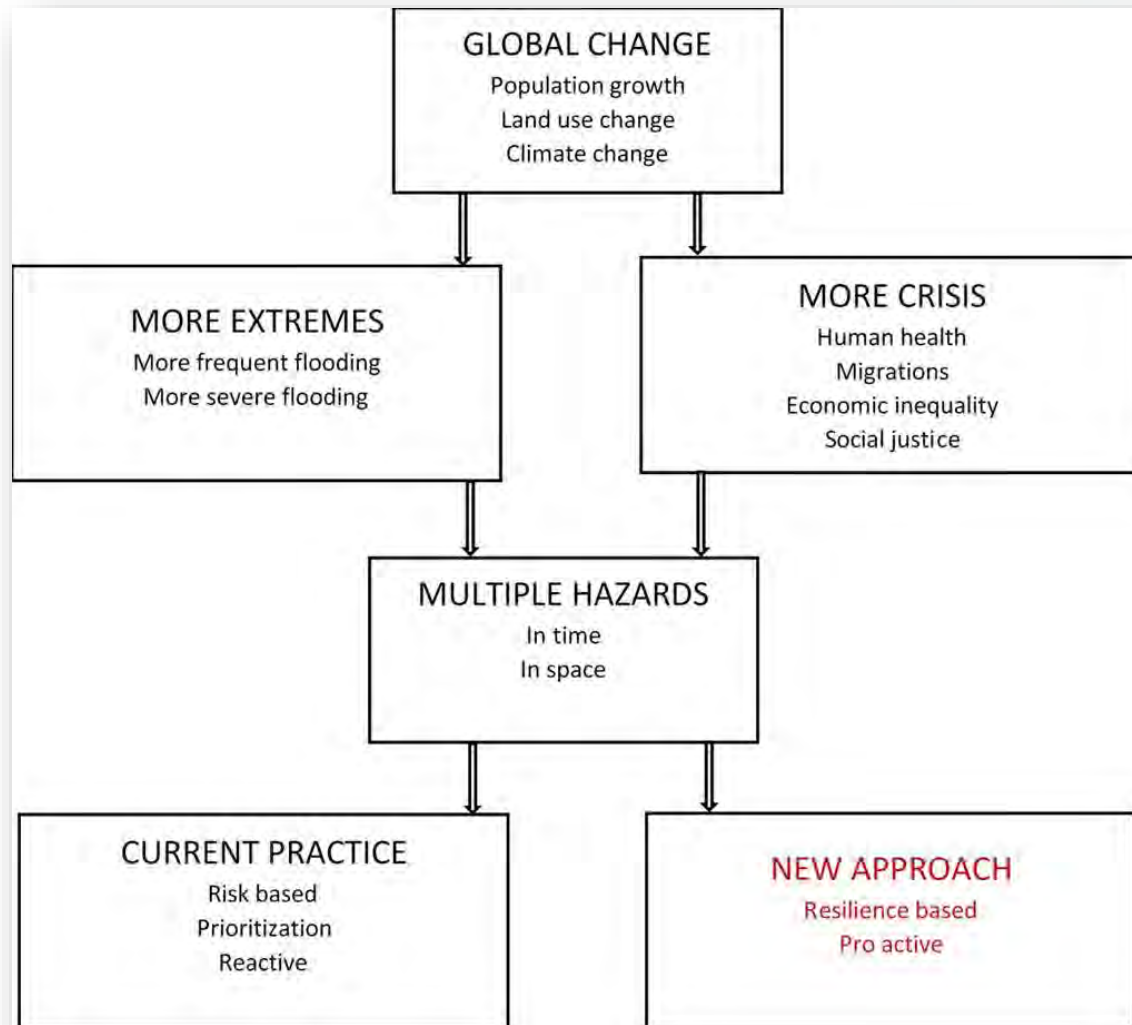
GLOBAL CHANGE
Population growth
Land use change
Climate change

MORE EXTREMES
More frequent flooding
More severe flooding

MORE CRISIS
Human health
Migrations
Economic inequality
Social justice

MULTIPLE HAZARDS
In time
In space

CURRENT PRACTICE
Risk based
Prioritization
Reactive

NEW APPROACH
Resilience based
Pro active